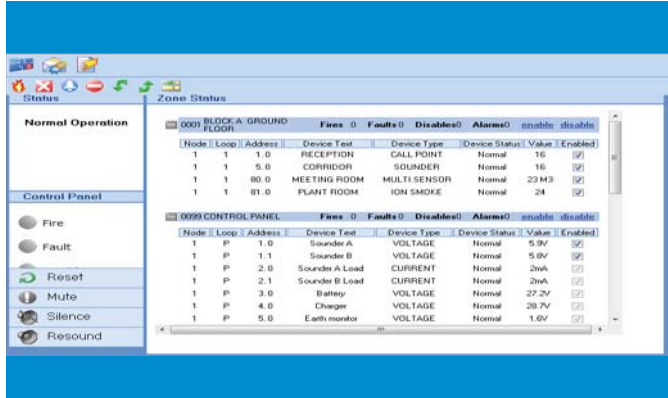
Status

Normal Operation

Control Panel

Fire

Fault

Reset

Mute

Silence

Resound

Zone Status

0001 BLOCK A: GROUND FLOOR Fires 0 Faults 0 Disables 0 Alarms 0 enable disable

| Node | Loop | Address | Device Text | Device Type | Device Status | Value | Enabled |
|---|---|---|---|---|---|---|---|
| 1 | 1 | 1.0 | RECEPTION | CALL POINT | Normal | 16 | ☑ |
| 1 | 1 | 5.0 | CORRIDOR | SOUNDER | Normal | 16 | ☑ |
| 1 | 1 | 80.0 | MEETING ROOM | MULTI SENSOR | Normal | 23 M3 | ☑ |
| 1 | 1 | 81.0 | PLANT ROOM | ION SMOKE | Normal | 24 | ☑ |

0099 CONTROL PANEL Fires 0 Faults 0 Disables 0 Alarms 0 enable disable

| Node | Loop | Address | Device Text | Device Type | Device Status | Value | Enabled |
|---|---|---|---|---|---|---|---|
| 1 | P | 1.0 | Sounder A | VOLTAGE | Normal | 5.9V | ☑ |
| 1 | P | 1.1 | Sounder B | VOLTAGE | Normal | 5.8V | ☑ |
| 1 | P | 2.0 | Sounder A Load | CURRENT | Normal | 2mA | ☑ |
| 1 | P | 2.1 | Sounder B Load | CURRENT | Normal | 2mA | ☑ |
| 1 | P | 3.0 | Battery | VOLTAGE | Normal | 27.2V | ☑ |
| 1 | P | 4.0 | Charger | VOLTAGE | Normal | 28.7V | ☑ |
| 1 | P | 5.0 | Earth monitor | VOLTAGE | Normal | 1.6V | ☑ |